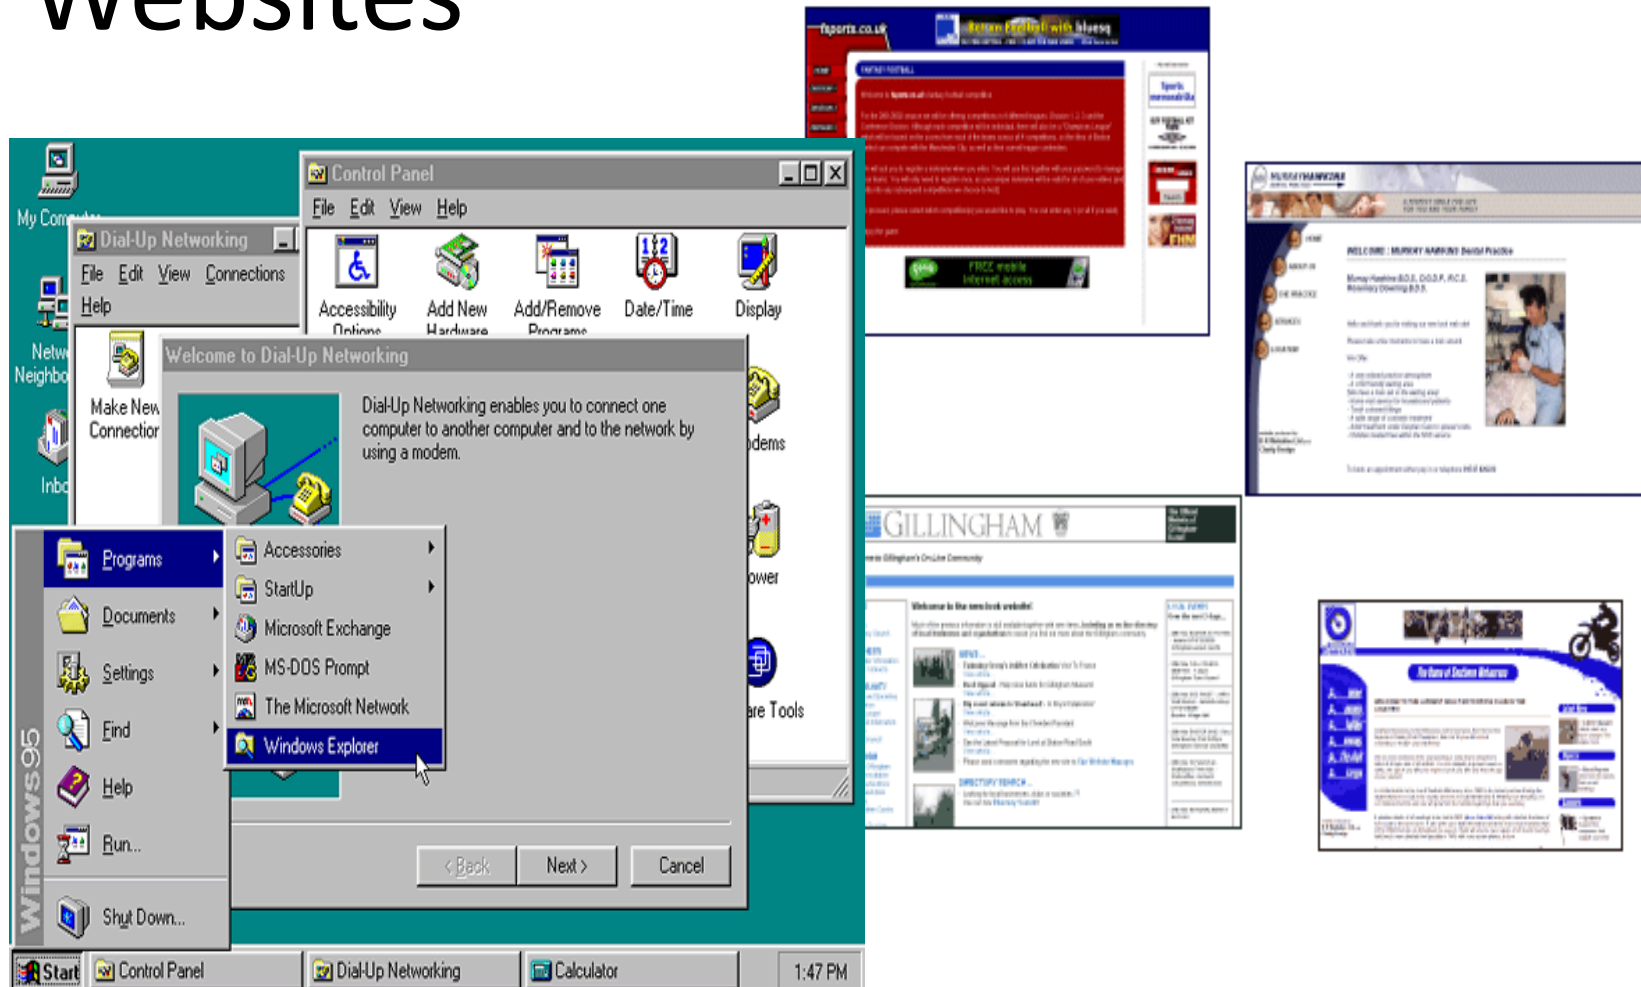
Websites

My Com

Netw Neighbo

Inbo

Dial-Up Networking

File Edit View Connections Help

Make New Connection

Control Panel

File Edit View Help

Accessibility Options

Add New Hardware

Add/Remove Programs

Date/Time

Display

odems

ower

are Tools

Welcome to Dial-Up Networking

Dial-Up Networking enables you to connect one computer to another computer and to the network by using a modem.

< Back

Next >

Cancel

Programs

Documents

Settings

Find

Help

Run...

Shut Down...

Windows 95

Accessories

StartUp

Microsoft Exchange

MS-DOS Prompt

The Microsoft Network

Windows Explorer

Start

Control Panel

Dial-Up Networking

Calculator

1:47 PM

fsports.co.uk

FREE mobile internet access

WELCOME : MURRAY HAWKINS Dental Practice

GILLINGHAM

Welcome to the newlook website!

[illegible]